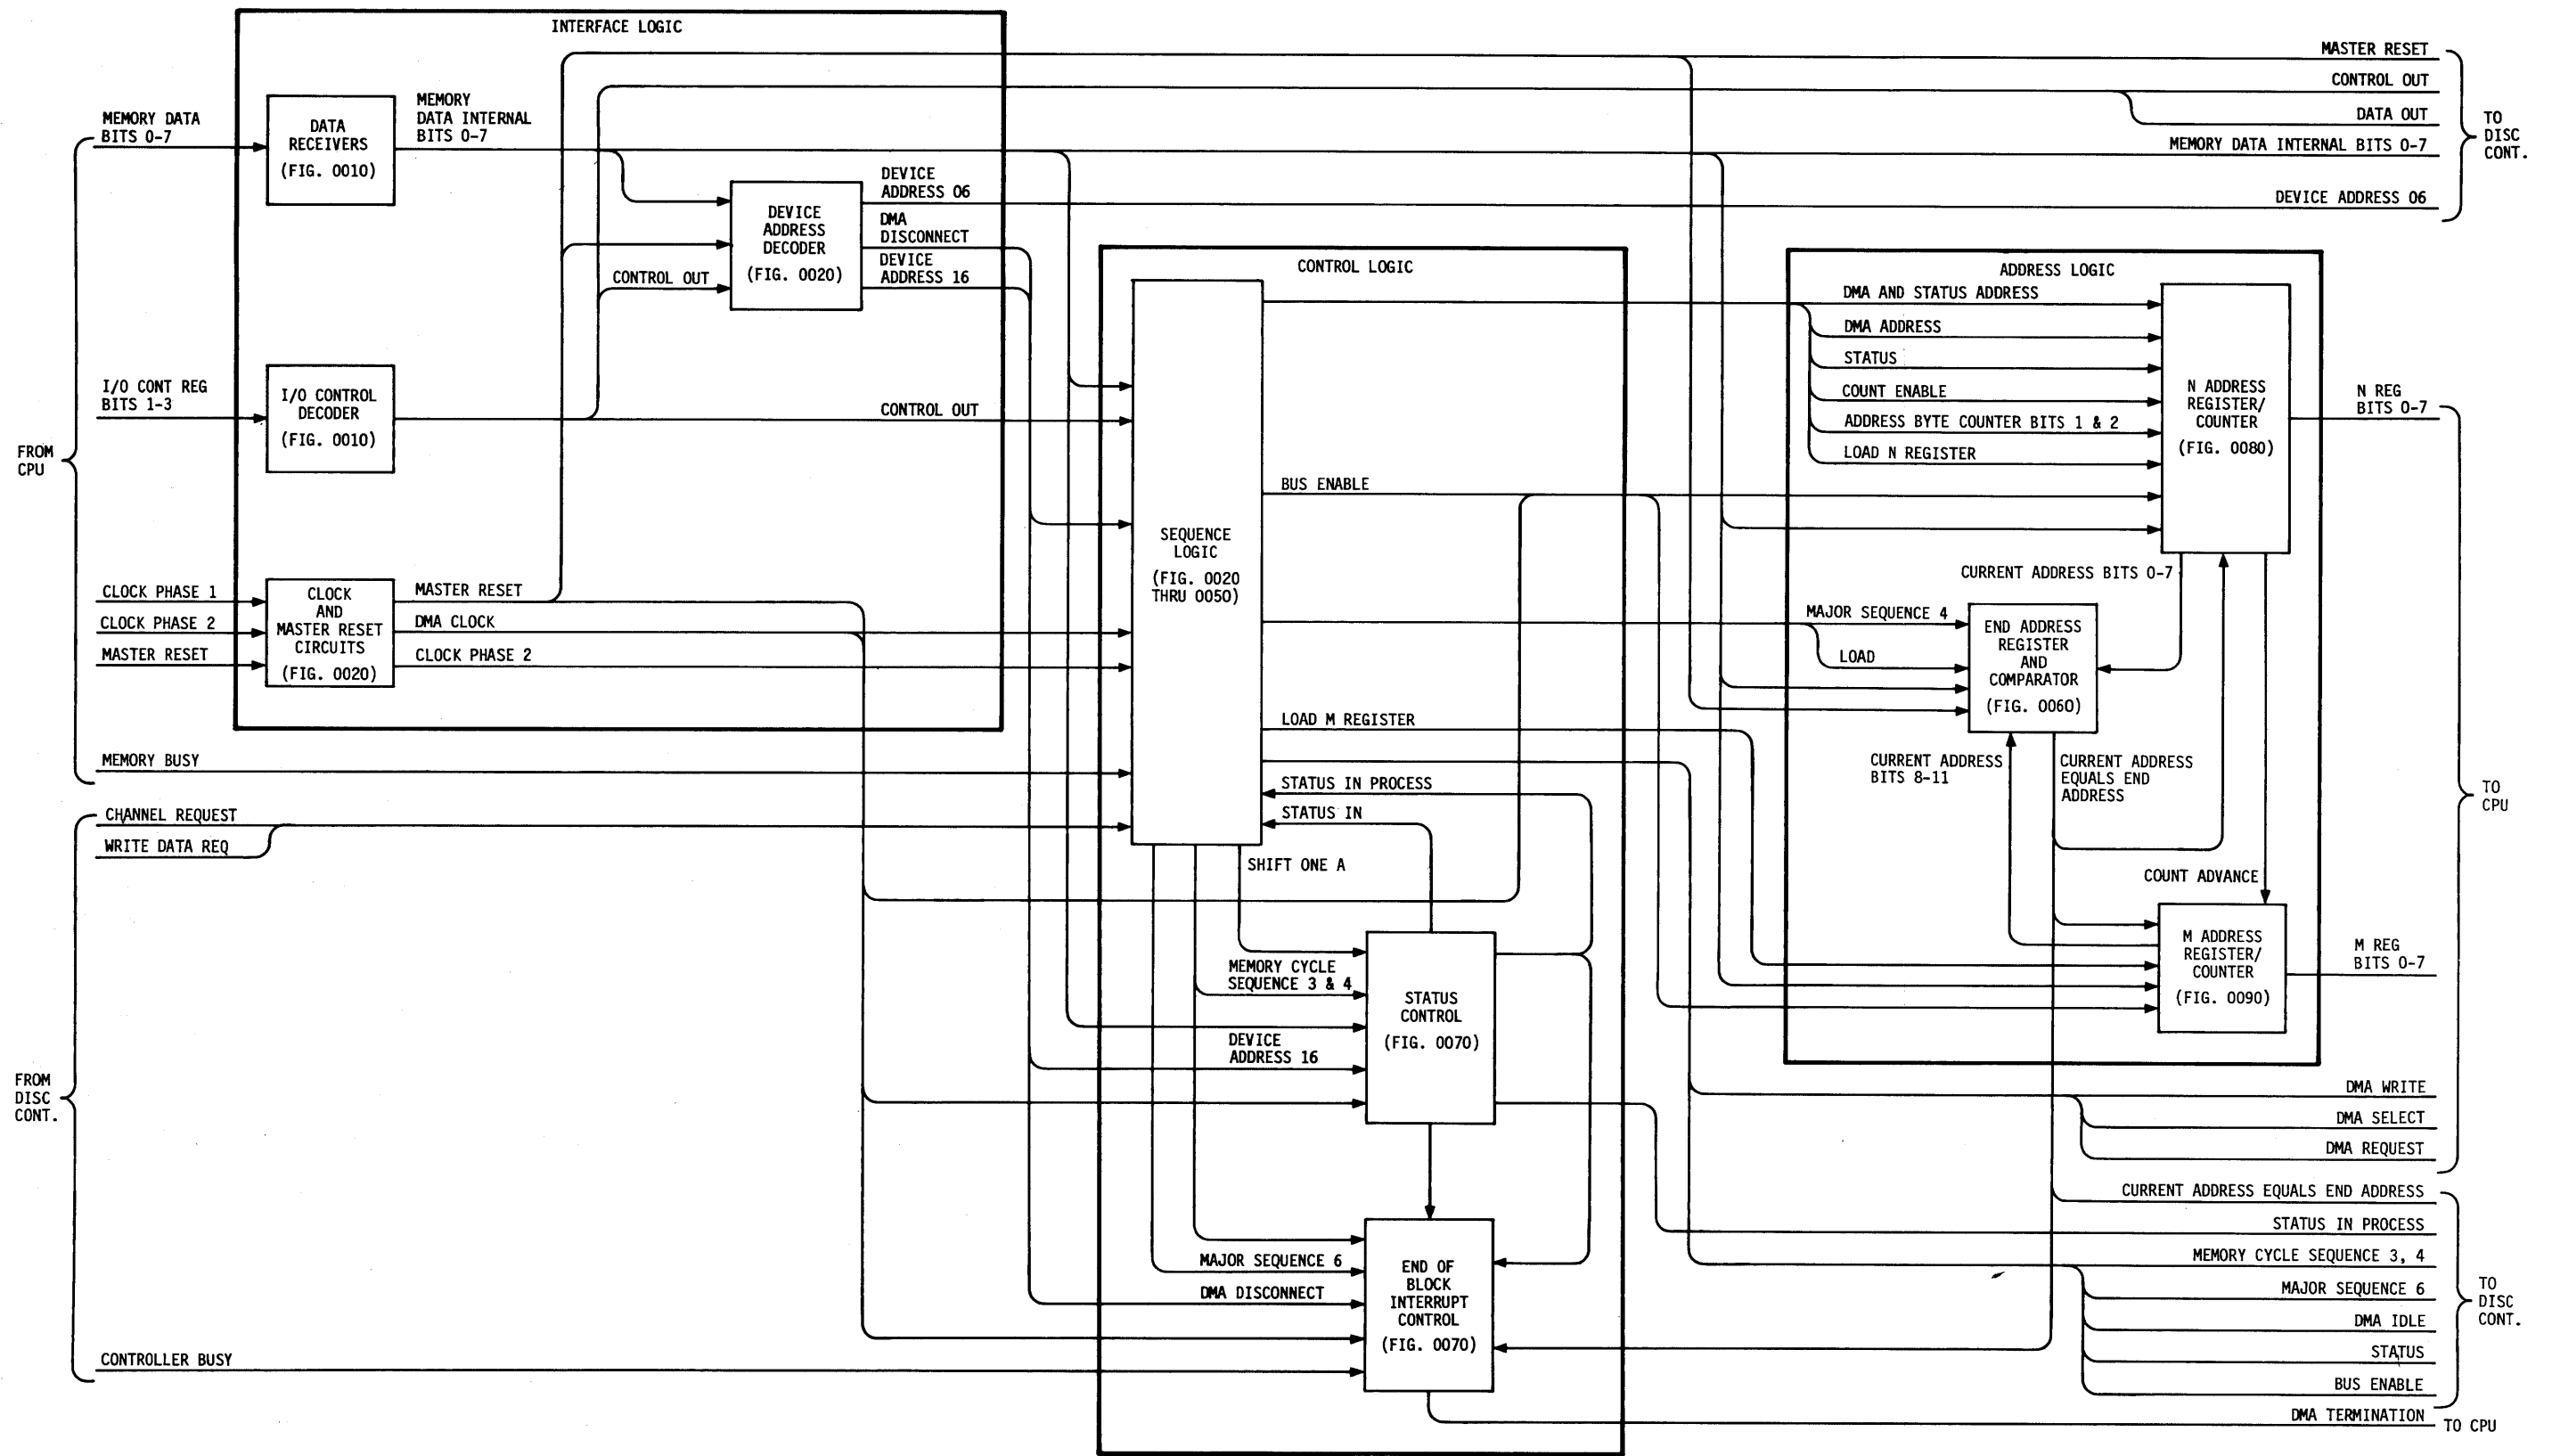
INTERFACE LOGIC

MEMORY DATA BITS 0-7

DATA RECEIVERS (FIG. 0010)

MEMORY DATA INTERNAL BITS 0-7

DEVICE ADDRESS DECODER (FIG. 0020)

DEVICE ADDRESS 06

DMA DISCONNECT

DEVICE ADDRESS 16

CONTROL OUT

FROM CPU

I/O CONT REG BITS 1-3

I/O CONTROL DECODER (FIG. 0010)

CONTROL OUT

CLOCK PHASE 1

CLOCK PHASE 2

MASTER RESET

CLOCK AND MASTER RESET CIRCUITS (FIG. 0020)

MASTER RESET

DMA CLOCK

CLOCK PHASE 2

MEMORY BUSY

CHANNEL REQUEST

WRITE DATA REQ

FROM DISC CONT.

CONTROLLER BUSY

CONTROL LOGIC

SEQUENCE LOGIC (FIG. 0020 THRU 0050)

BUS ENABLE

LOAD M REGISTER

STATUS IN PROCESS

STATUS IN

SHIFT ONE A

MEMORY CYCLE SEQUENCE 3 & 4

DEVICE ADDRESS 16

STATUS CONTROL (FIG. 0070)

MAJOR SEQUENCE 6

DMA DISCONNECT

END OF BLOCK INTERRUPT CONTROL (FIG. 0070)

MASTER RESET

CONTROL OUT

DATA OUT

MEMORY DATA INTERNAL BITS 0-7

DEVICE ADDRESS 06

TO DISC CONT.

ADDRESS LOGIC

DMA AND STATUS ADDRESS

DMA ADDRESS

STATUS

COUNT ENABLE

ADDRESS BYTE COUNTER BITS 1 & 2

LOAD N REGISTER

N ADDRESS REGISTER/ COUNTER (FIG. 0080)

N REG BITS 0-7

CURRENT ADDRESS BITS 0-7

MAJOR SEQUENCE 4

LOAD

END ADDRESS REGISTER AND COMPARATOR (FIG. 0060)

CURRENT ADDRESS BITS 8-11

CURRENT ADDRESS EQUALS END ADDRESS

COUNT ADVANCE

M ADDRESS REGISTER/ COUNTER (FIG. 0090)

M REG BITS 0-7

TO CPU

DMA WRITE

DMA SELECT

DMA REQUEST

CURRENT ADDRESS EQUALS END ADDRESS

STATUS IN PROCESS

MEMORY CYCLE SEQUENCE 3, 4

MAJOR SEQUENCE 6

DMA IDLE

STATUS

BUS ENABLE

TO DISC CONT.

DMA TERMINATION

TO CPU